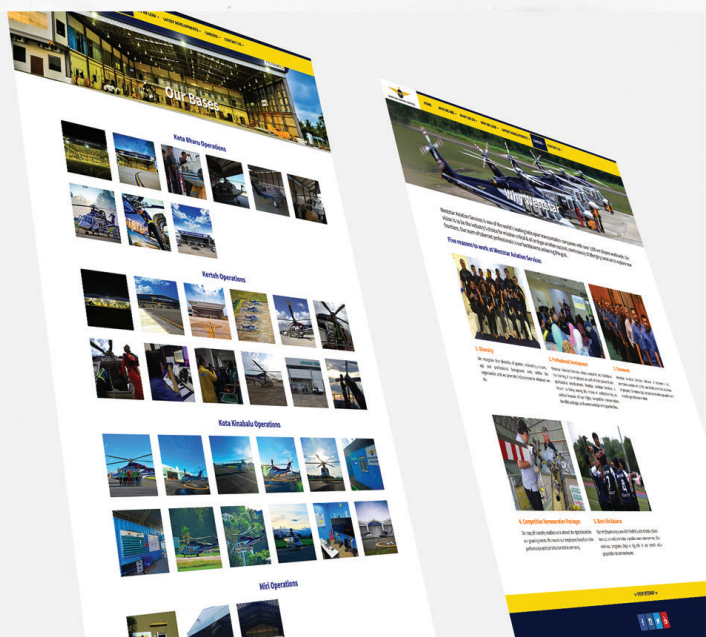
Our Bases

Kota Bharu Operations

Kerteh Operations

Kota Kinabalu Operations

Miri Operations

Why Weststar

Five reasons to work at Weststar Aviation Services

1. Diversity

2. Professional Development

3. Teamwork

4. Competitive Remuneration Packages

5. Work-life Balance

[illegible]